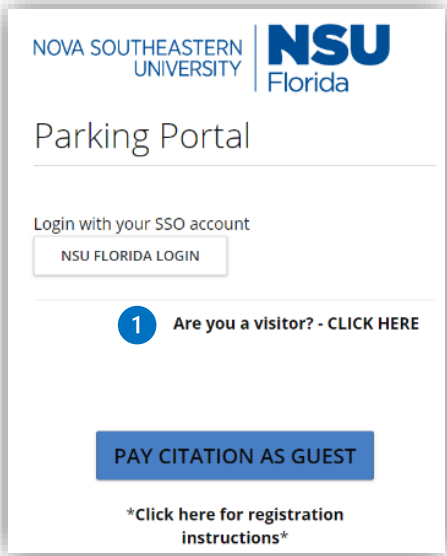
NOVA SOUTHEASTERN UNIVERSITY | NSU Florida

Parking Portal

Login with your SSO account

NSU FLORIDA LOGIN

1 Are you a visitor? - CLICK HERE

PAY CITATION AS GUEST

*Click here for registration instructions*